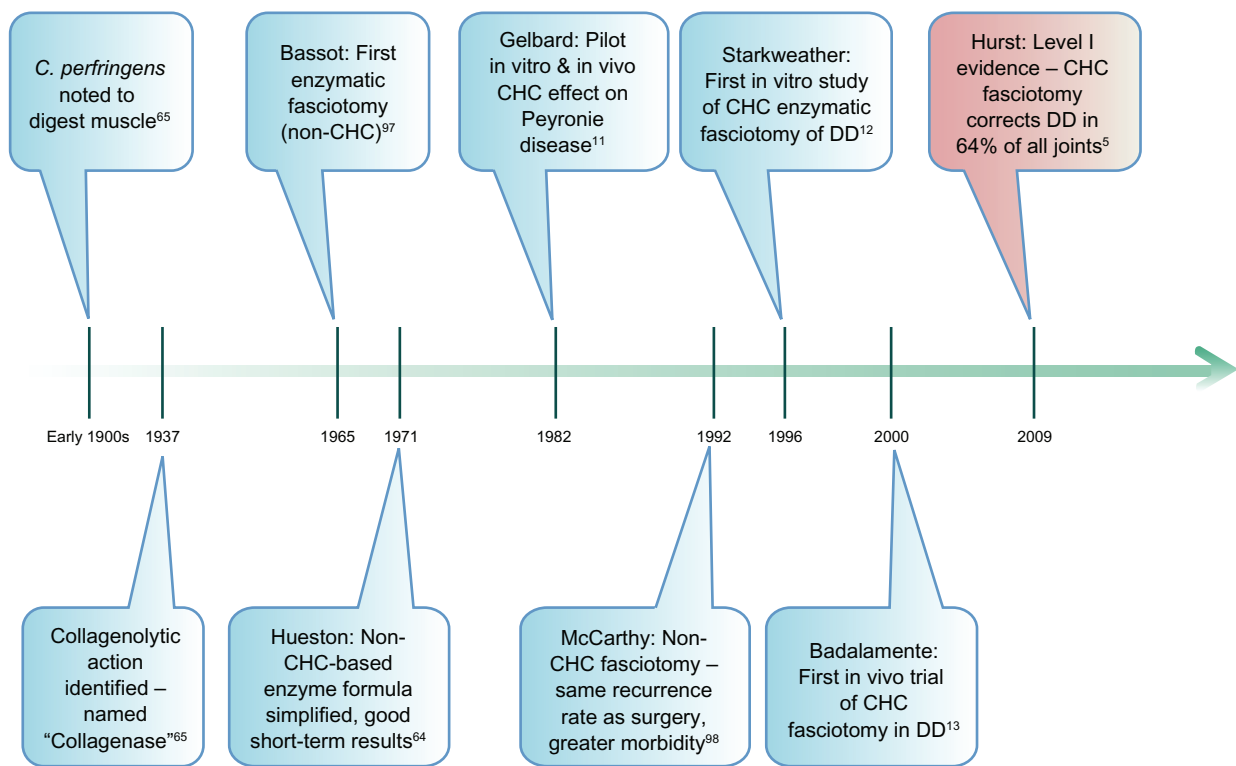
*C. perfringens* noted to digest muscle$^{65}$

Bassot: First enzymatic fasciotomy (non-CHC)$^{97}$

Gelbard: Pilot in vitro & in vivo CHC effect on Peyronie disease$^{11}$

Starkweather: First in vitro study of CHC enzymatic fasciotomy of DD$^{12}$

Hurst: Level I evidence – CHC fasciotomy corrects DD in 64% of all joints$^{5}$

Early 1900s 1937 1965 1971 1982 1992 1996 2000 2009

Collagenolytic action identified – named “Collagenase”$^{65}$

Hueston: Non-CHC-based enzyme formula simplified, good short-term results$^{64}$

McCarthy: Non-CHC fasciotomy – same recurrence rate as surgery, greater morbidity$^{98}$

Badalamente: First in vivo trial of CHC fasciotomy in DD$^{13}$